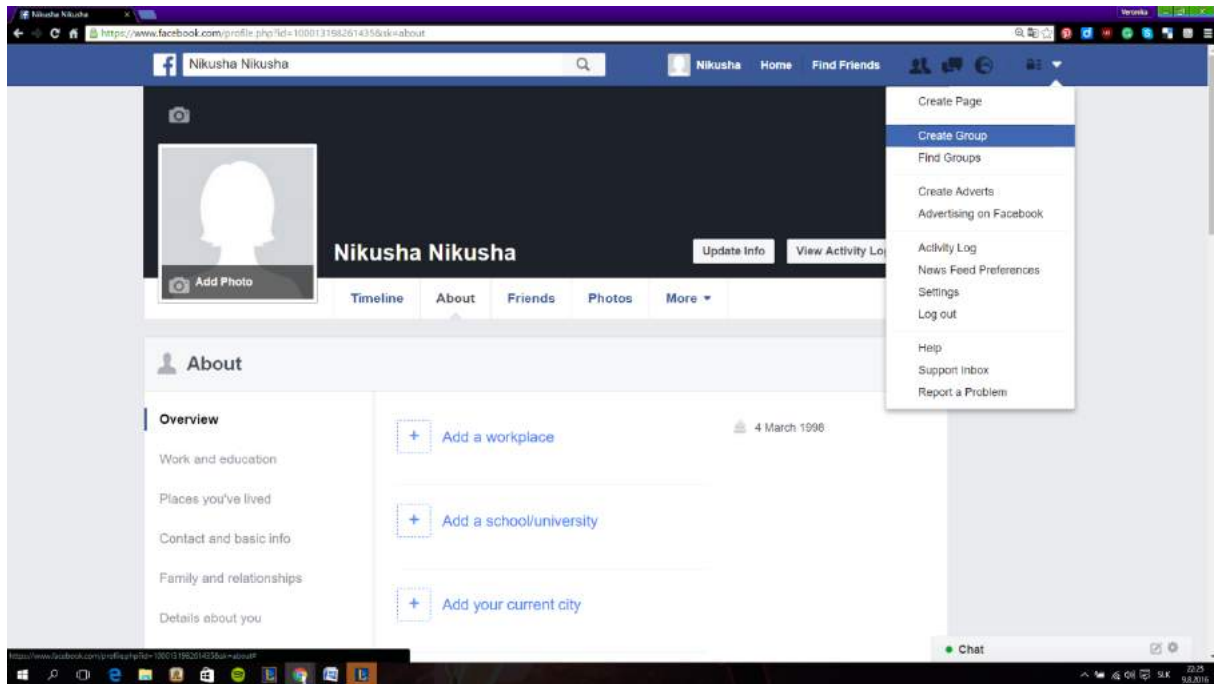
Nikusha Nikusha

Veronika

https://www.facebook.com/profile.php?id=100013198261435&sk=about

Nikusha Nikusha

Nikusha Home Find Friends

Create Page

Create Group

Find Groups

Create Adverts

Advertising on Facebook

Activity Log

News Feed Preferences

Settings

Log out

Help

Support Inbox

Report a Problem

Add Photo

Nikusha Nikusha

Update Info View Activity Lo

Timeline About Friends Photos More ▾

About

Overview

Work and education

Places you've lived

Contact and basic info

Family and relationships

Details about you

+ Add a workplace

+ Add a school/university

+ Add your current city

4 March 1996

• Chat

https://www.facebook.com/profile.php?id=100013198261435&sk=about#

SLK 22:25 9.8.2016